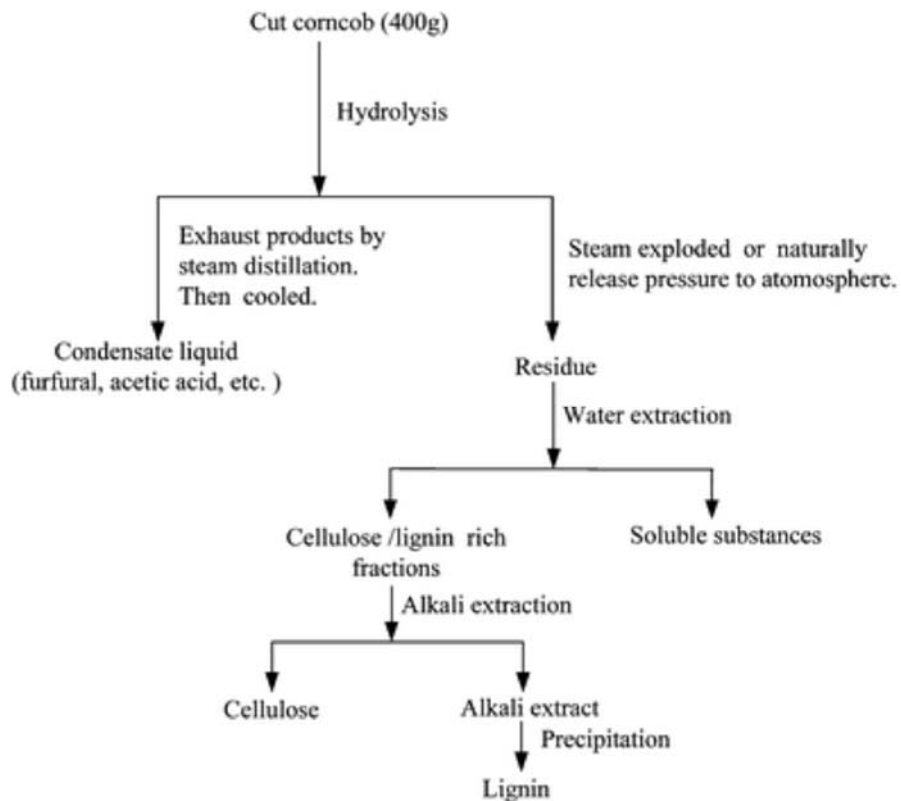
Cut corncob (400g)

Hydrolysis

Exhaust products by steam distillation. Then cooled.

Steam exploded or naturally release pressure to atomosphere.

Condensate liquid (furfural, acetic acid, etc. )

Residue

Water extraction

Cellulose /lignin rich fractions

Soluble substances

Alkali extraction

Cellulose

Alkali extract

Precipitation

Lignin